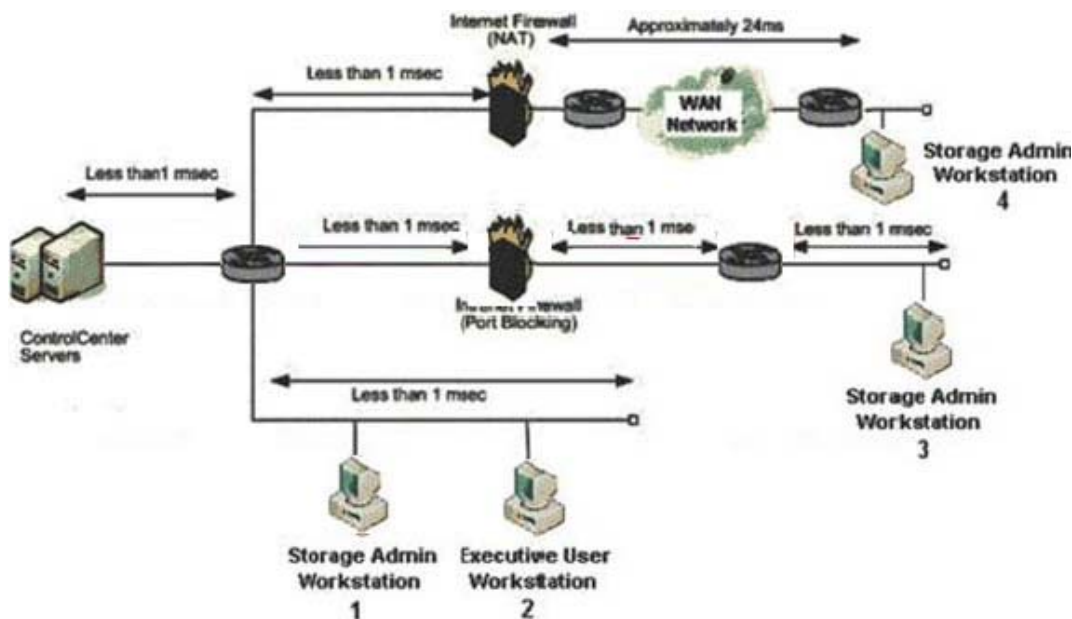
Internet Firewall (NAT)

Approximately 24ms

Less than 1 msec

WAN Network

Storage Admin Workstation 4

Less than1 msec

Less than 1 msec

Less than 1 mse

Less than 1 msec

Internet Firewall (Port Blocking)

ControlCenter Servers

Less than 1 msec

Storage Admin Workstation 3

Storage Admin Workstation 1

Executive User Workstation 2